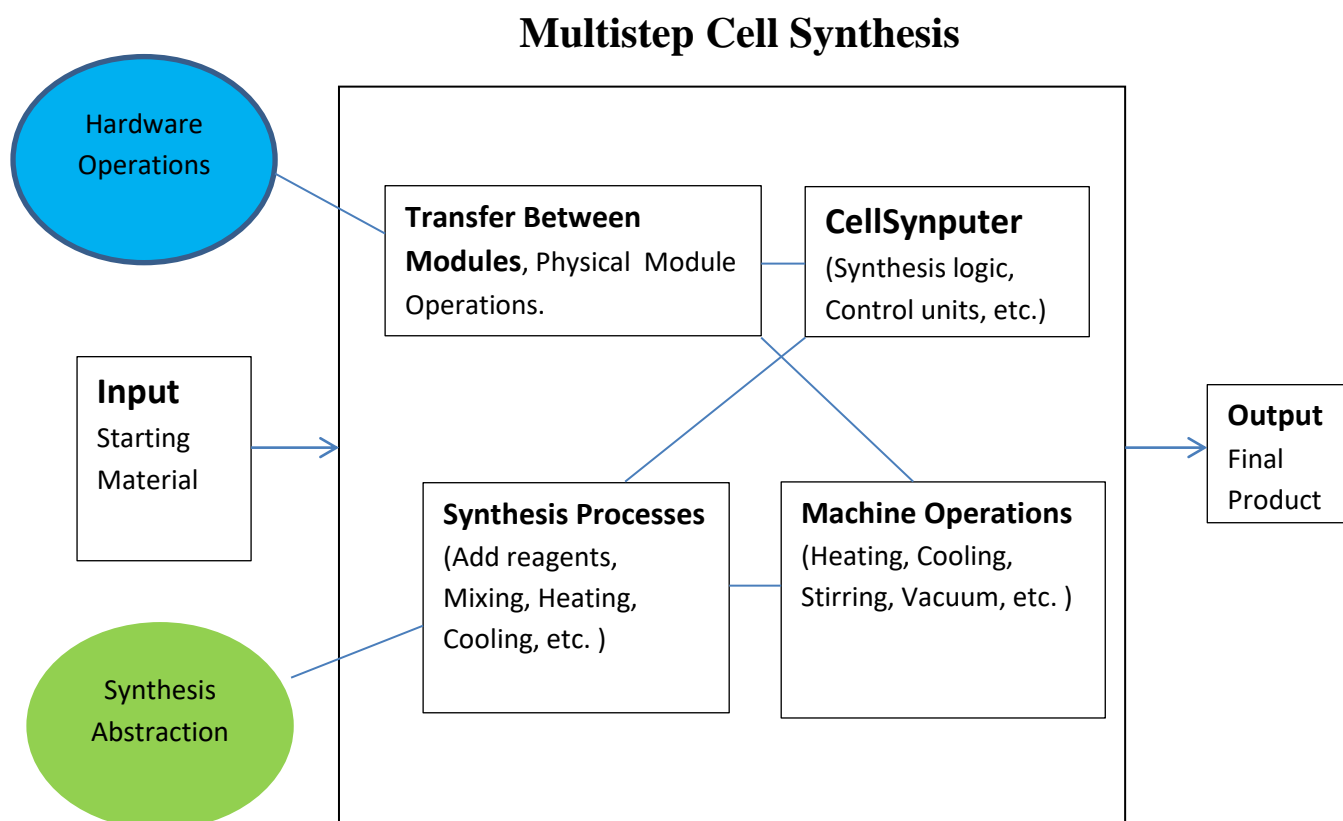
Multistep Cell Synthesis

Hardware Operations

Transfer Between Modules, Physical Module Operations.

CellSynputer
(Synthesis logic, Control units, etc.)

Input
Starting Material

Output
Final Product

Synthesis Processes
(Add reagents, Mixing, Heating, Cooling, etc. )

Machine Operations
(Heating, Cooling, Stirring, Vacuum, etc. )

Synthesis Abstraction